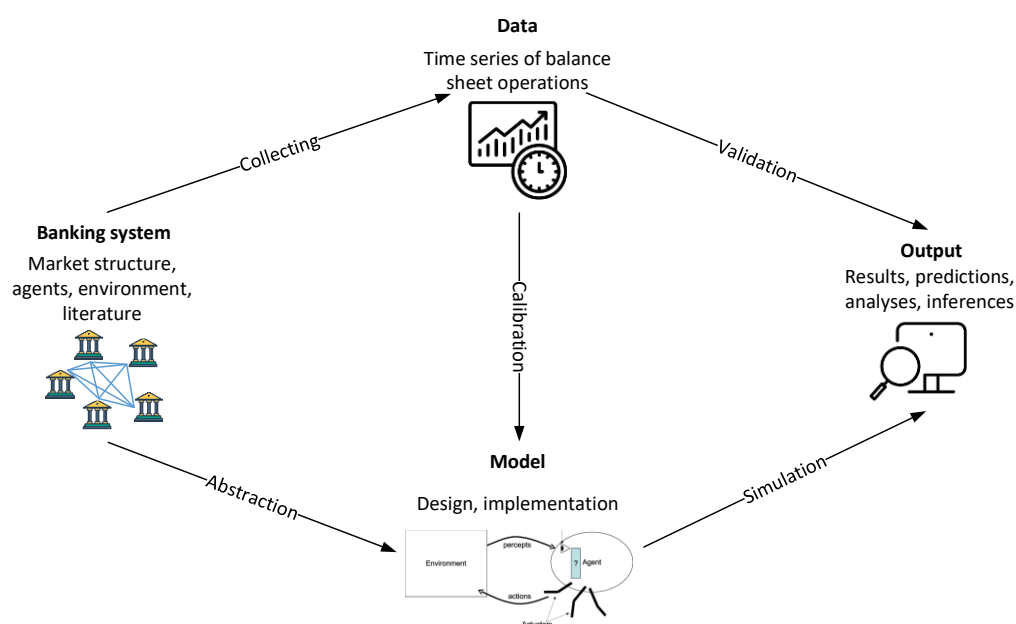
Data
Time series of balance sheet operations

Collecting

Validation

Banking system
Market structure, agents, environment, literature

Calibration

Output
Results, predictions, analyses, inferences

Model
Design, implementation

Abstraction

Simulation

Environment
percepts
?
Agent
actions
Actuators